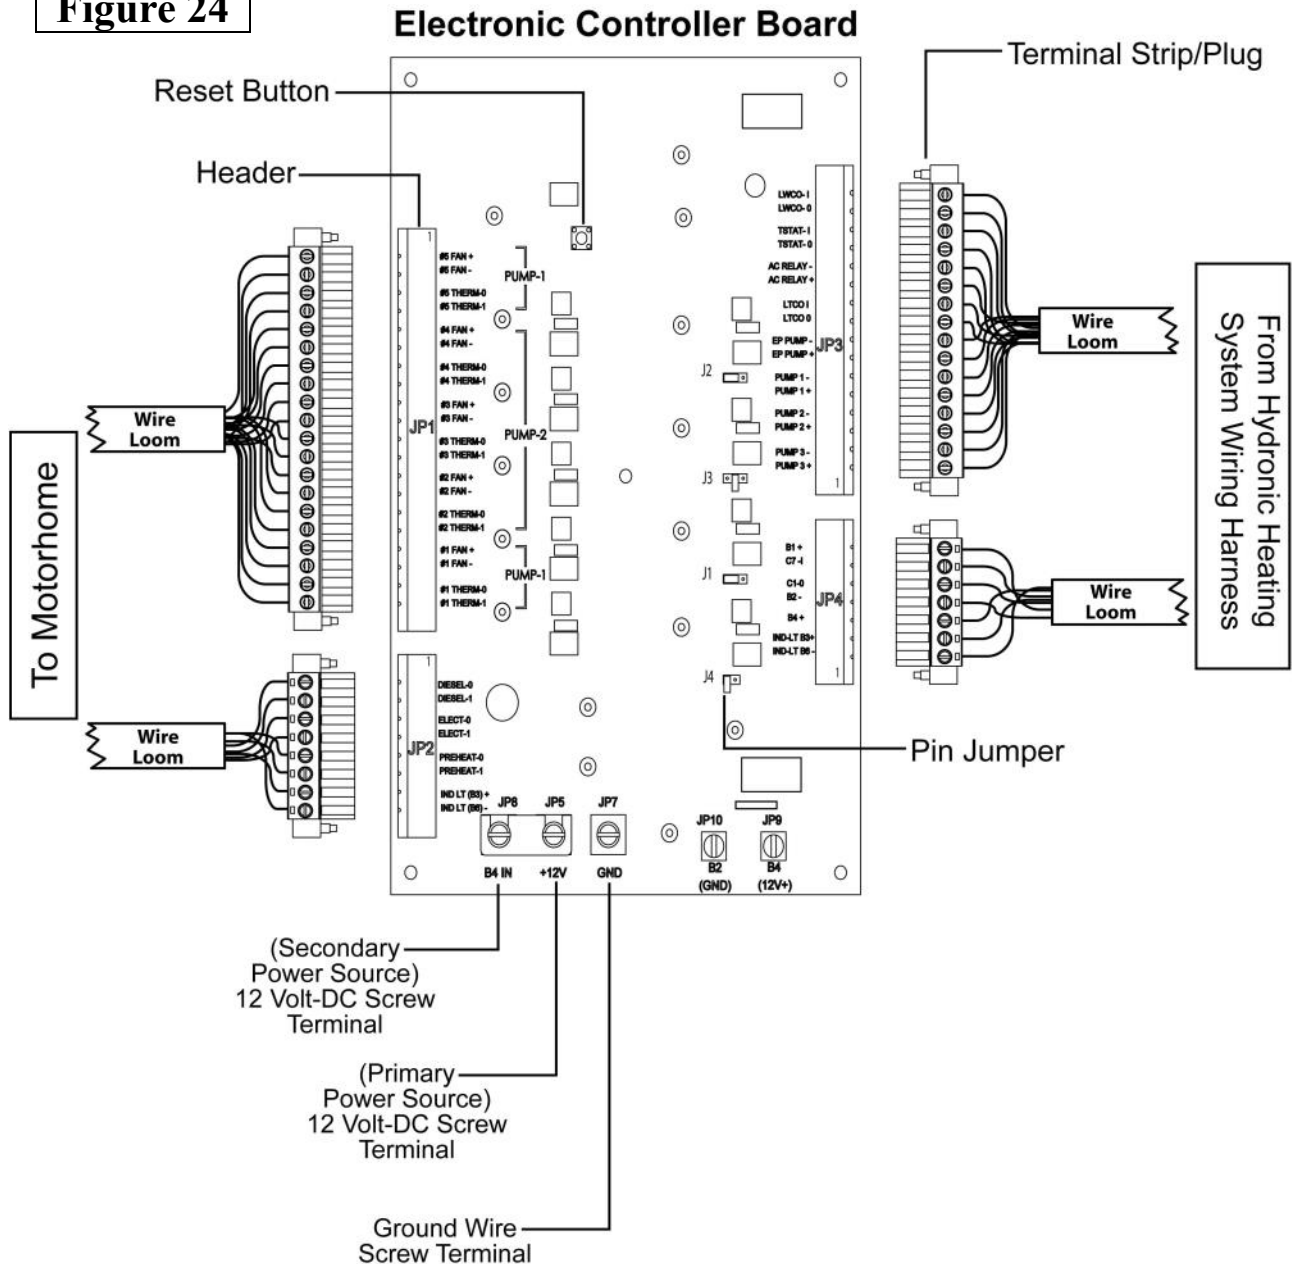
Figure 24

Electronic Controller Board

Reset Button

Header

Terminal Strip/Plug

To Motorhome

Wire Loom

Wire Loom

Wire Loom

Wire Loom

From Hydronic Heating System Wiring Harness

1

#5 FAN +
#5 FAN -
#5 THERM-0
#5 THERM-1
#4 FAN +
#4 FAN -
#4 THERM-0
#4 THERM-1
#3 FAN +
#3 FAN -
#3 THERM-0
#3 THERM-1
#2 FAN +
#2 FAN -
#2 THERM-0
#2 THERM-1
#1 FAN +
#1 FAN -
#1 THERM-0
#1 THERM-1

PUMP-1
PUMP-2
PUMP-1

JP1

1

DIESEL-0
DIESEL-1
ELECT-0
ELECT-1
PREHEAT-0
PREHEAT-1
IND LT (B3) +
IND LT (B6) -

JP2

LWCO- I
LWCO- 0
TSTAT- I
TSTAT- 0
AC RELAY -
AC RELAY +
LTCO I
LTCO 0
EP PUMP -
EP PUMP +
PUMP 1 -
PUMP 1 +
PUMP 2 -
PUMP 2 +
PUMP 3 -
PUMP 3 +

JP3
1

J2
J3
J1
J4

B1 +
C7 -I
C1-0
B2 -
B4 +
IND-LT B3+
IND-LT B6 -

JP4
1

Pin Jumper

JP8 JP5 JP7
B4 IN +12V GND

JP10 JP9
B2 B4
(GND) (12V+)

(Secondary Power Source) 12 Volt-DC Screw Terminal

(Primary Power Source) 12 Volt-DC Screw Terminal

Ground Wire Screw Terminal